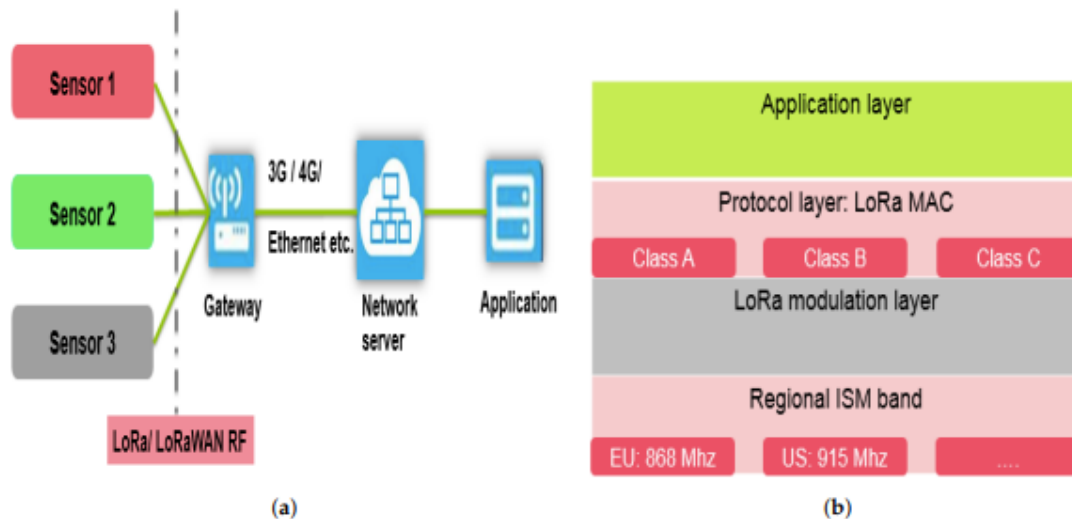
Sensor 1

Sensor 2

Sensor 3

LoRa/ LoRaWAN RF

Gateway

3G / 4G/

Ethernet etc.

Network server

Application

(a)

Application layer

Protocol layer: LoRa MAC

Class A

Class B

Class C

LoRa modulation layer

Regional ISM band

EU: 868 Mhz

US: 915 Mhz

....

(b)